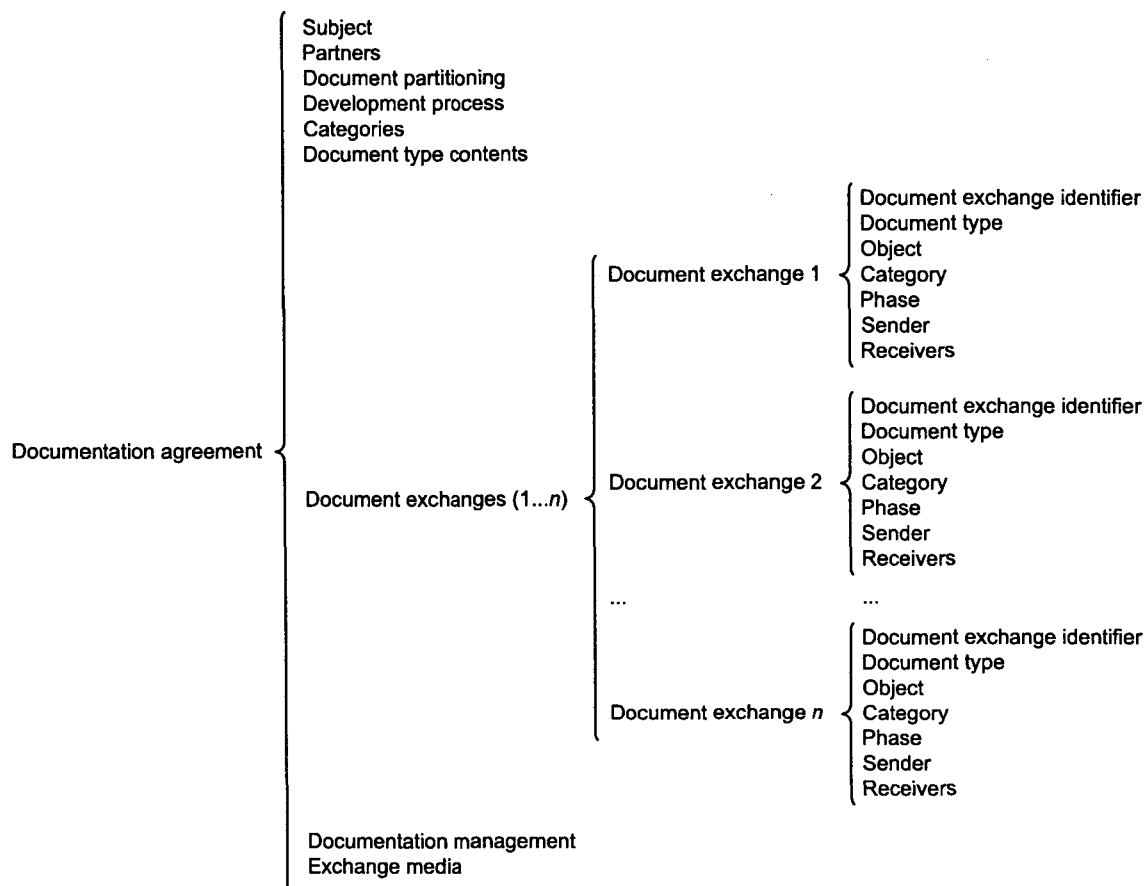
Subject
Partners
Document partitioning
Development process
Categories
Document type contents

Document exchange identifier
Document type
Object
Document exchange 1
Category
Phase
Sender
Receivers

Document exchange identifier
Document type
Object
Documentation agreement
Document exchanges (1...$n$)
Document exchange 2
Category
Phase
Sender
Receivers

...
...

Document exchange identifier
Document type
Object
Document exchange $n$
Category
Phase
Sender
Receivers

Documentation management
Exchange media